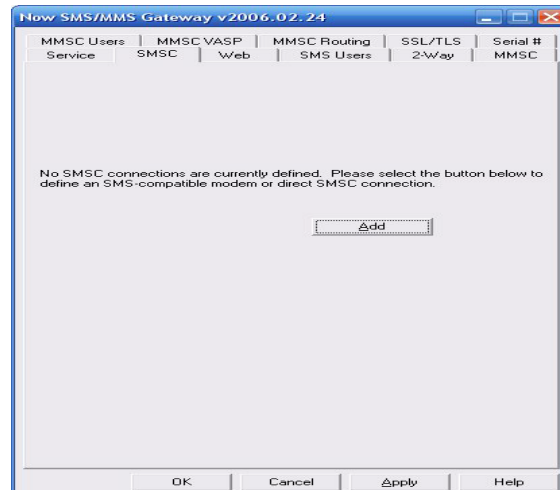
Now SMS/MMS Gateway v2006.02.24

MMSC Users | MMSC VASP | MMSC Routing | SSL/TLS | Serial #
Service | SMSC | Web | SMS Users | 2-Way | MMSC

No SMSC connections are currently defined. Please select the button below to define an SMS-compatible modem or direct SMSC connection.

Add

OK | Cancel | Apply | Help